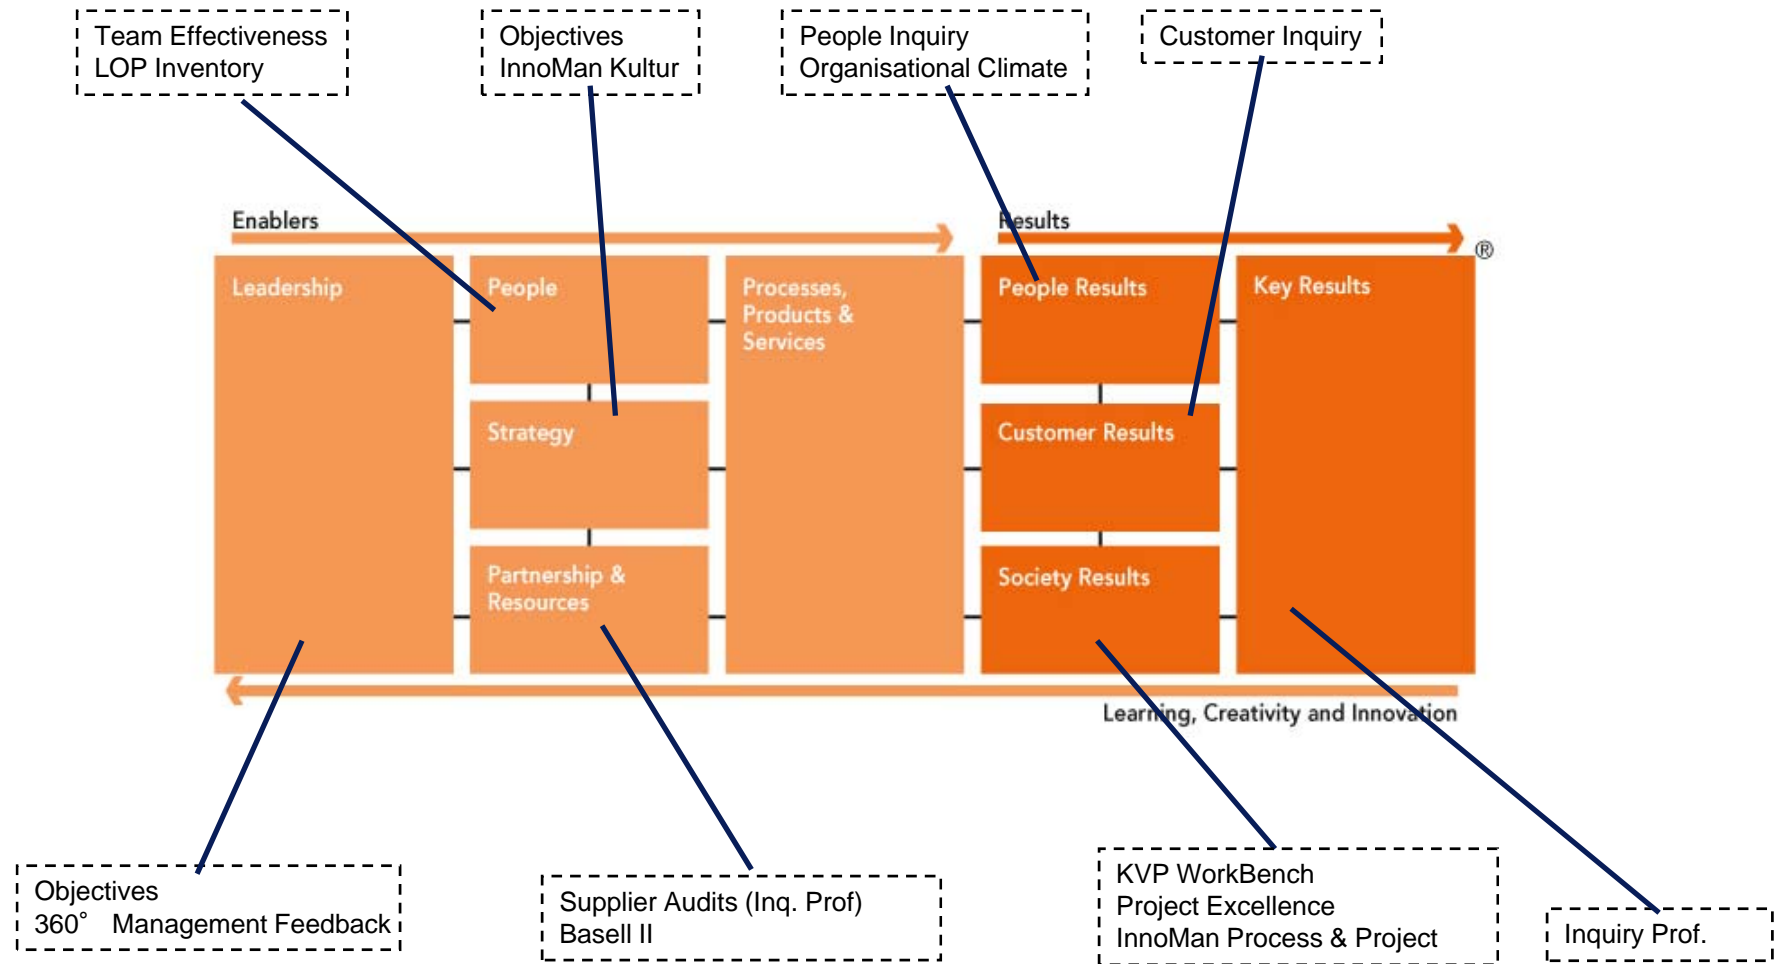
Team Effectiveness
LOP Inventory

Objectives
InnoMan Kultur

People Inquiry
Organisational Climate

Customer Inquiry

Enablers

Results

®

Leadership

People

Strategy

Partnership & Resources

Processes, Products & Services

People Results

Customer Results

Society Results

Key Results

Learning, Creativity and Innovation

Objectives
360° Management Feedback

Supplier Audits (Inq. Prof)
Basell II

KVP WorkBench
Project Excellence
InnoMan Process & Project

Inquiry Prof.